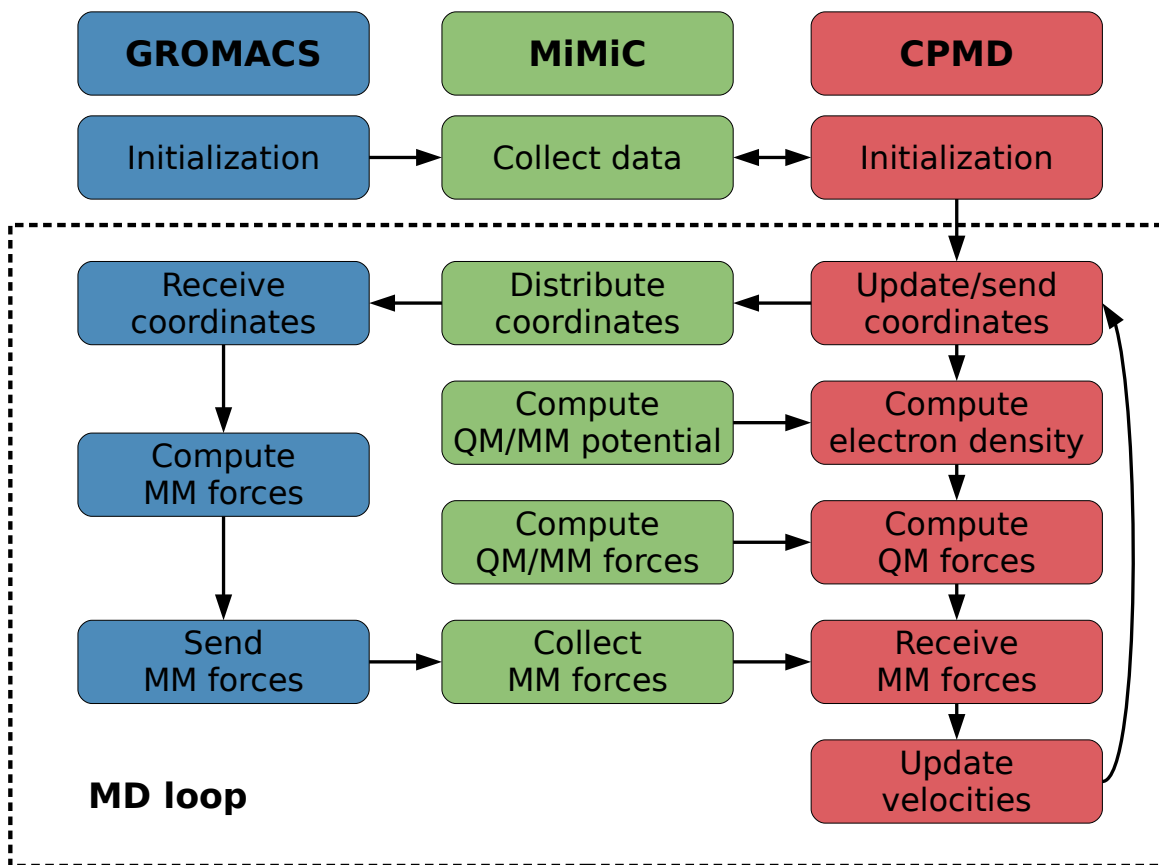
GROMACS

MiMiC

CPMD

Initialization

Collect data

Initialization

Receive coordinates

Distribute coordinates

Update/send coordinates

Compute QM/MM potential

Compute electron density

Compute MM forces

Compute QM/MM forces

Compute QM forces

Send MM forces

Collect MM forces

Receive MM forces

Update velocities

MD loop